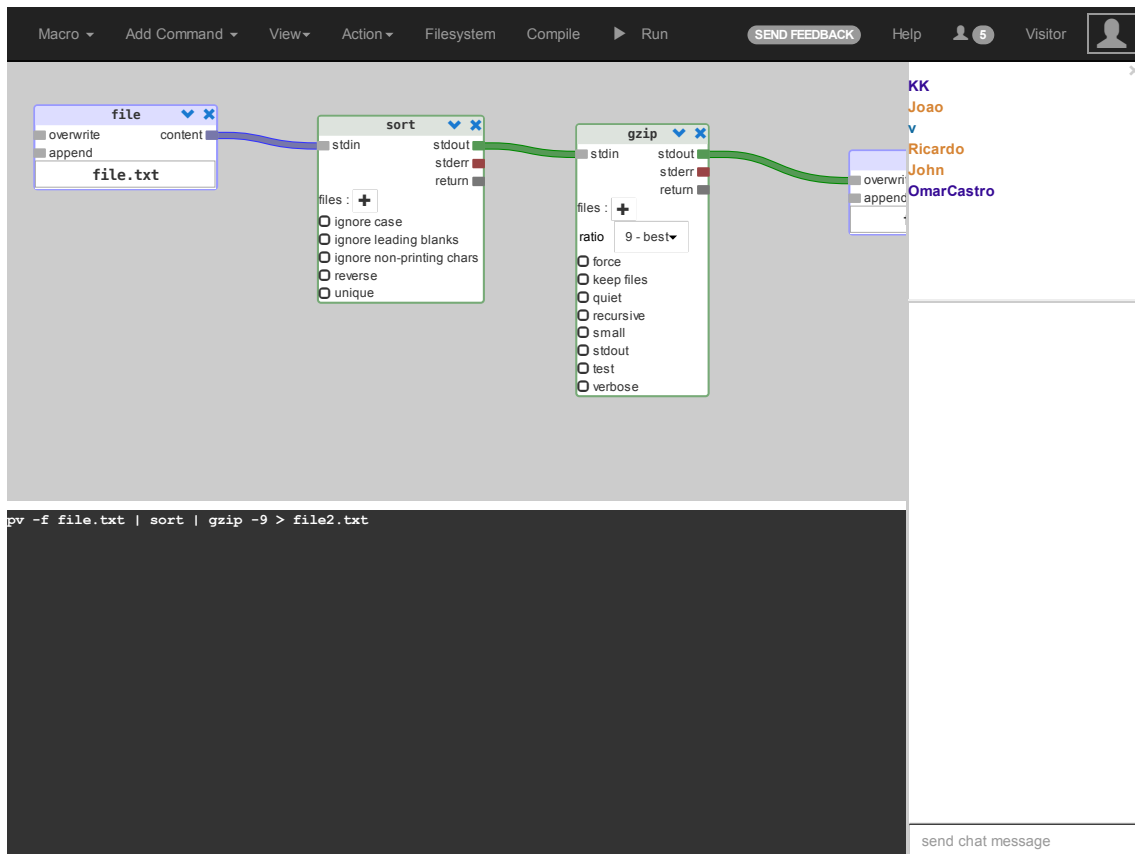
Macro ▾ Add Command ▾ View▾ Action▾ Filesystem Compile ▶ Run SEND FEEDBACK Help 5 Visitor

file
overwrite
append
content
file.txt

sort
stdin
stdout
stderr
return
files : +
ignore case
ignore leading blanks
ignore non-printing chars
reverse
unique

gzip
stdin
stdout
stderr
return
files : +
ratio 9 - best▾
force
keep files
quiet
recursive
small
stdout
test
verbose

overwri
append

KK
Joao
v
Ricardo
John
OmarCastro

pv -f file.txt | sort | gzip -9 > file2.txt

send chat message